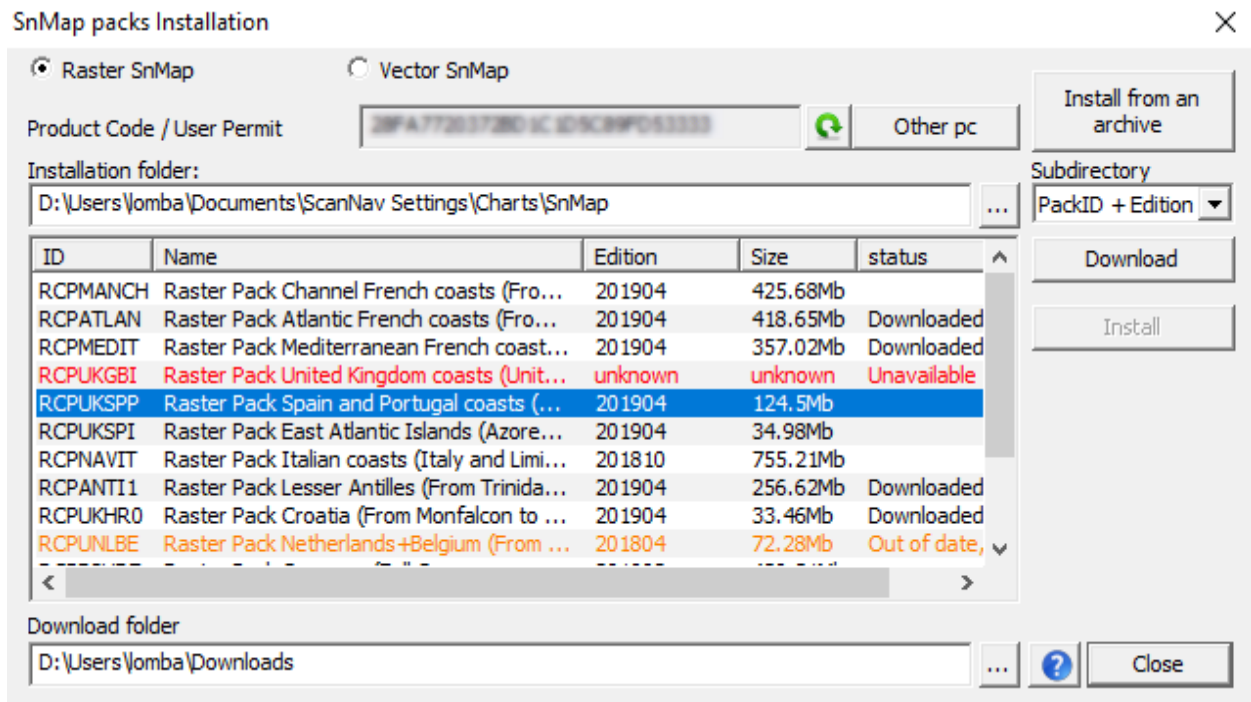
SnMap packs Installation

Raster SnMap

Vector SnMap

Install from an archive

Product Code / User Permit

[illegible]

Other pc

Installation folder:

D:\Users\lomba\Documents\ScanNav Settings\Charts\SnMap

...

Subdirectory

PackID + Edition

| ID | Name | Edition | Size | status |
|---|---|---|---|---|
| RCPMANCH | Raster Pack Channel French coasts (Fro... | 201904 | 425.68Mb | |
| RCPATLAN | Raster Pack Atlantic French coasts (Fro... | 201904 | 418.65Mb | Downloaded |
| RCPMEDIT | Raster Pack Mediterranean French coast... | 201904 | 357.02Mb | Downloaded |
| RCPUKGBI | Raster Pack United Kingdom coasts (Unit... | unknown | unknown | Unavailable |
| RCPUKSPP | Raster Pack Spain and Portugal coasts (... | 201904 | 124.5Mb | |
| RCPUKSPI | Raster Pack East Atlantic Islands (Azore... | 201904 | 34.98Mb | |
| RCPNAVIT | Raster Pack Italian coasts (Italy and Limi... | 201810 | 755.21Mb | |
| RCPANTI1 | Raster Pack Lesser Antilles (From Trinida... | 201904 | 256.62Mb | Downloaded |
| RCPUKHR0 | Raster Pack Croatia (From Monfalcon to ... | 201904 | 33.46Mb | Downloaded |
| RCPUNLBE | Raster Pack Netherlands+Belgium (From ... | 201804 | 72.28Mb | Out of date, |

Download

Install

Download folder

D:\Users\lomba\Downloads

...

Close